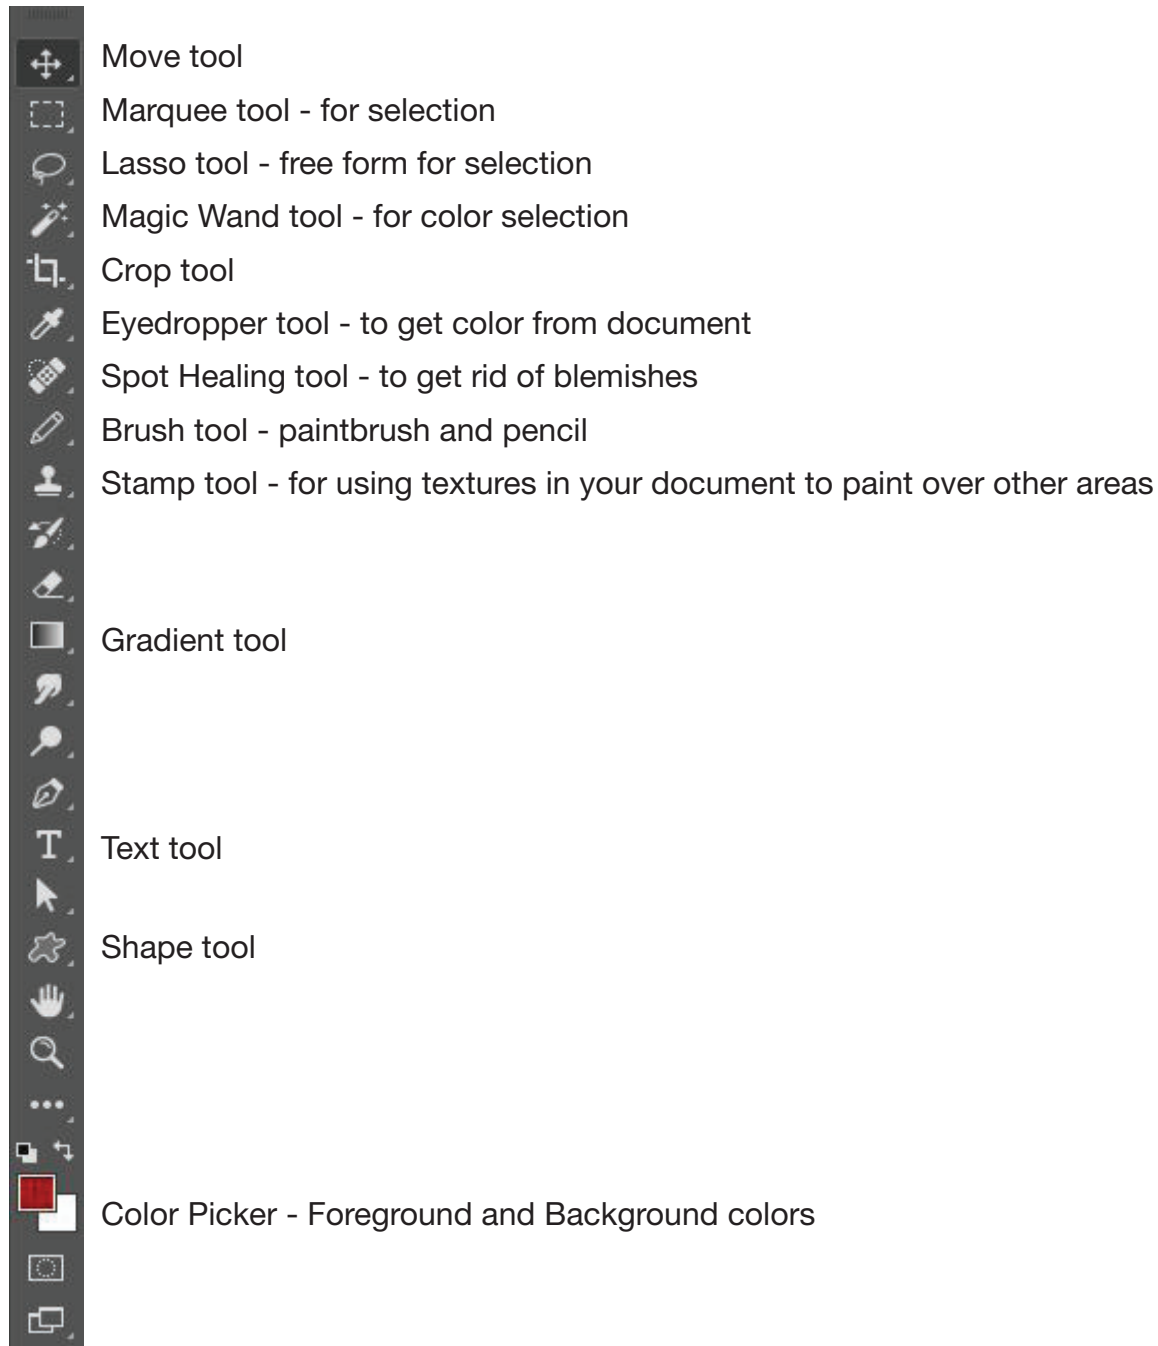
Move tool
Marquee tool - for selection
Lasso tool - free form for selection
Magic Wand tool - for color selection
Crop tool
Eyedropper tool - to get color from document
Spot Healing tool - to get rid of blemishes
Brush tool - paintbrush and pencil
Stamp tool - for using textures in your document to paint over other areas

Gradient tool

Text tool

Shape tool

Color Picker - Foreground and Background colors